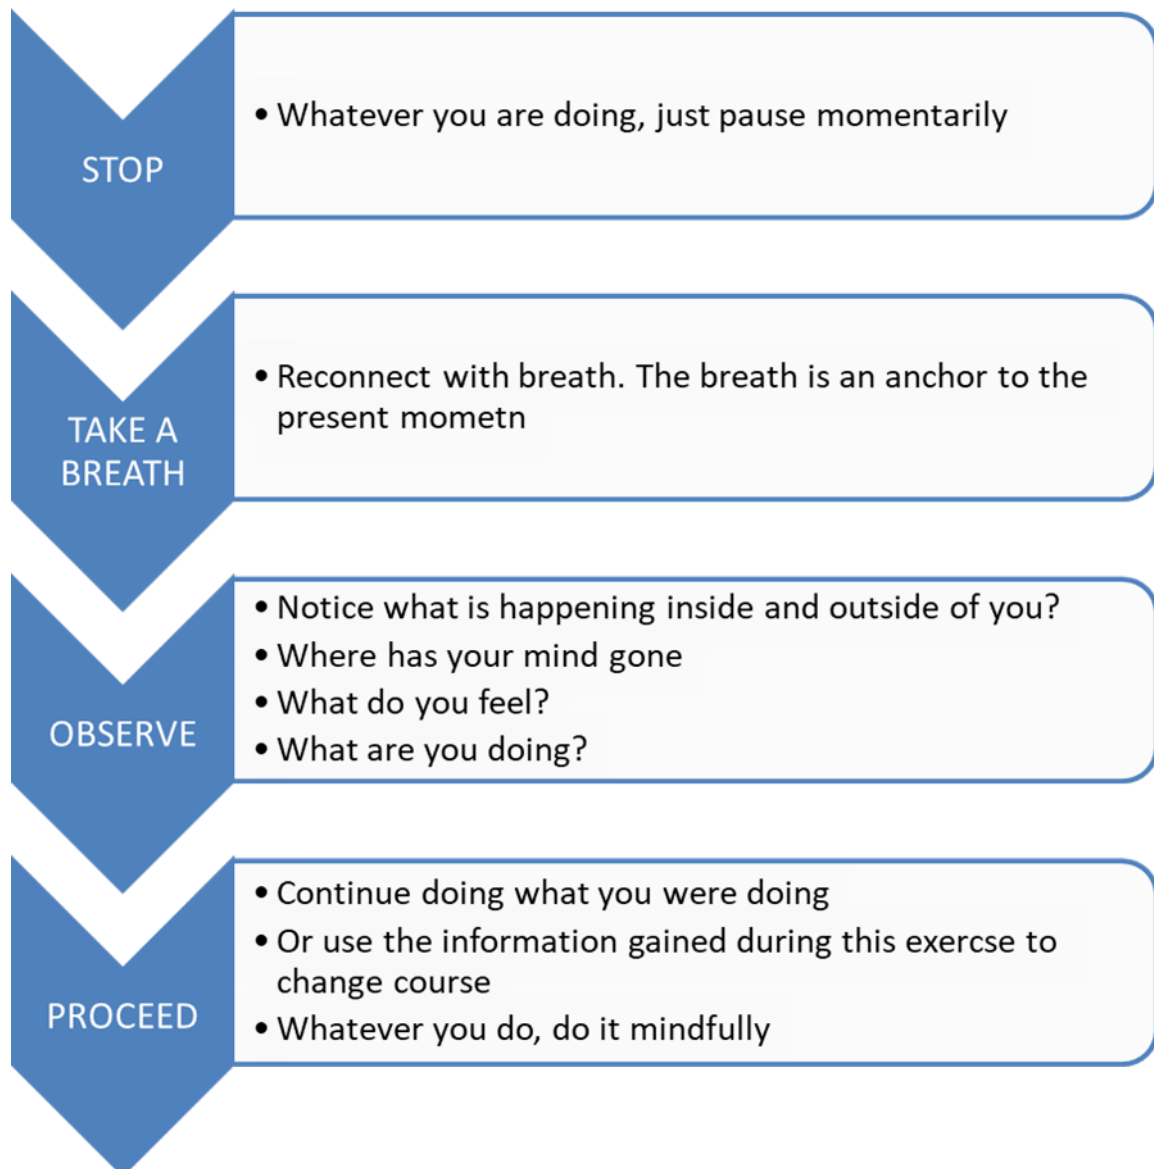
STOP

• Whatever you are doing, just pause momentarily

TAKE A BREATH

• Reconnect with breath. The breath is an anchor to the present mometn

OBSERVE

• Notice what is happening inside and outside of you?
• Where has your mind gone
• What do you feel?
• What are you doing?

PROCEED

• Continue doing what you were doing
• Or use the information gained during this exercse to change course
• Whatever you do, do it mindfully